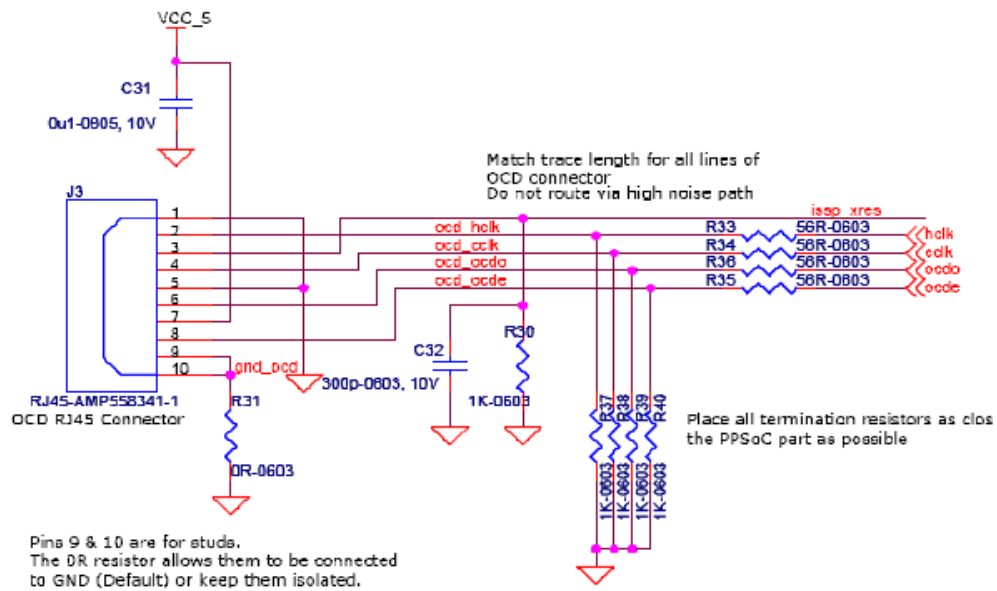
VCC_5

C31

0u1-0805, 10V

J3

1
2
3
4
5
6
7
8
9
10

RJ45-AMP558341-1
OCD RJ45 Connector

Match trace length for all lines of OCD connector
Do not route via high noise path

issp_xres

ocd_hclk
ocd_cclk
ocd_ocdo
ocd_ocde

R33 56R-0603
R34 56R-0603
R36 56R-0603
R35 56R-0603

hclk
cclk
ocdo
ocde

gnd_ocd

300p-0603, 10V

C32

R30

1K-0603

R31

0R-0603

R37 R38 R39 R40

1K-0603 1K-0603 1K-0603 1K-0603

Place all termination resistors as clos the PPSoC part as possible

Pins 9 & 10 are for studs.
The 0R resistor allows them to be connected to GND (Default) or keep them isolated.